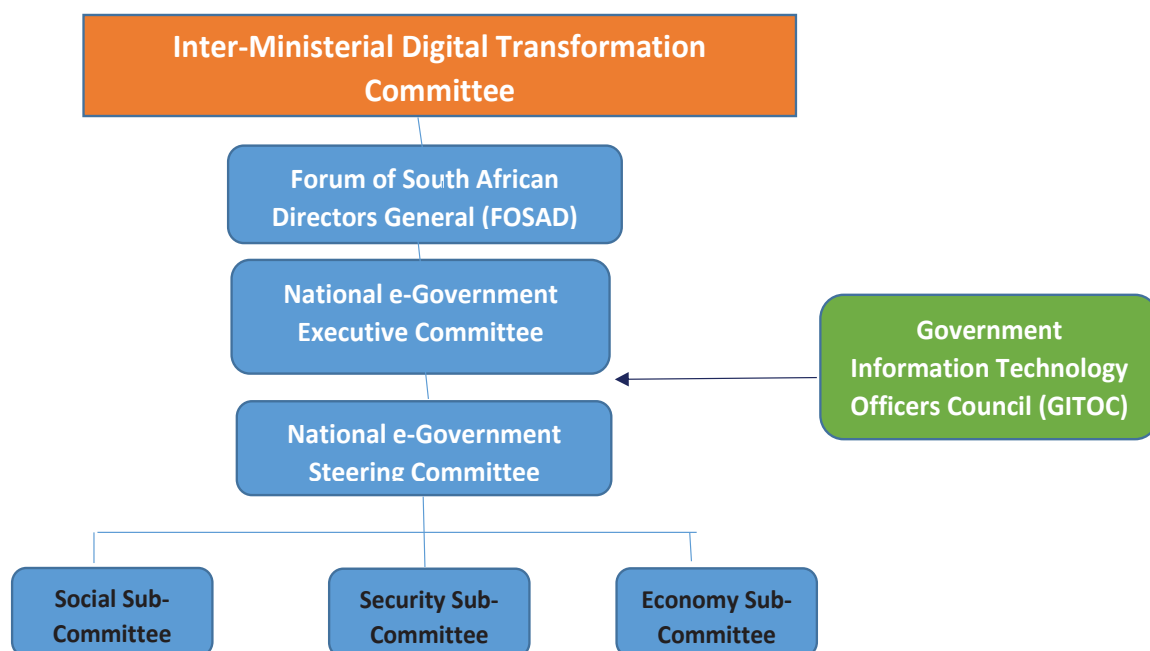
Inter-Ministerial Digital Transformation Committee

Forum of South African Directors General (FOSAD)

National e-Government Executive Committee

Government Information Technology Officers Council (GITOC)

National e-Government Steering Committee

Social Sub-Committee

Security Sub-Committee

Economy Sub-Committee